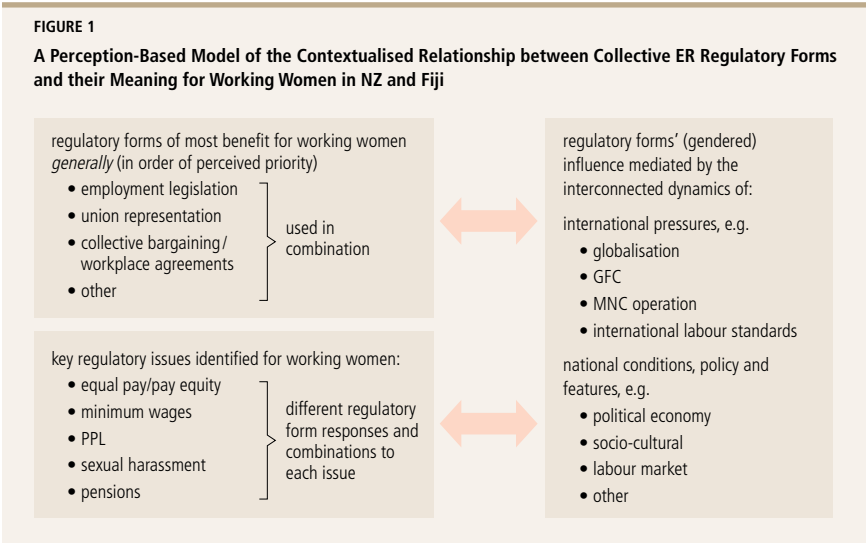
FIGURE 1

A Perception-Based Model of the Contextualised Relationship between Collective ER Regulatory Forms and their Meaning for Working Women in NZ and Fiji

regulatory forms of most benefit for working women *generally* (in order of perceived priority)

- employment legislation
- union representation
- collective bargaining/ workplace agreements
- other

used in combination

key regulatory issues identified for working women:

- equal pay/pay equity
- minimum wages
- PPL
- sexual harassment
- pensions

different regulatory form responses and combinations to each issue

regulatory forms' (gendered) influence mediated by the interconnected dynamics of:

international pressures, e.g.

- globalisation
- GFC
- MNC operation
- international labour standards

national conditions, policy and features, e.g.

- political economy
- socio-cultural
- labour market
- other